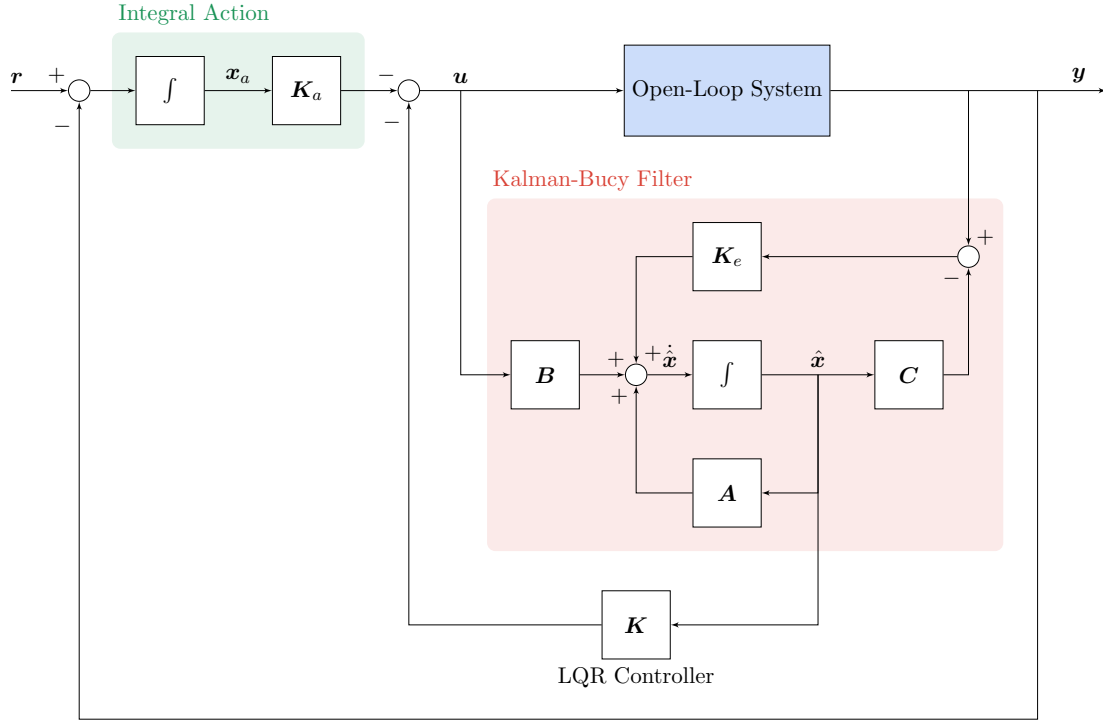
Integral Action

$\boldsymbol{r}$ $+$ $-$ $\int$ $\boldsymbol{x}_a$ $\boldsymbol{K}_a$ $-$ $-$ $\boldsymbol{u}$

Open-Loop System

$\boldsymbol{y}$

Kalman-Bucy Filter

$\boldsymbol{K}_e$ $+$ $-$

$\boldsymbol{B}$ $+$ $+$ $\dot{\hat{\boldsymbol{x}}}$ $+$ $\int$ $\hat{\boldsymbol{x}}$ $\boldsymbol{C}$

$\boldsymbol{A}$

$\boldsymbol{K}$

LQR Controller